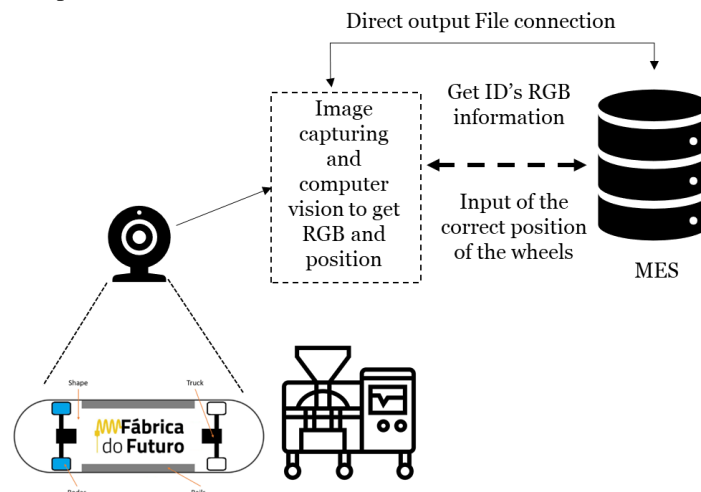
Direct output File connection

Image capturing and computer vision to get RGB and position

Get ID's RGB information

Input of the correct position of the wheels

MES

Shape

Truck

Fábrica do Futuro

Rodas

Rails